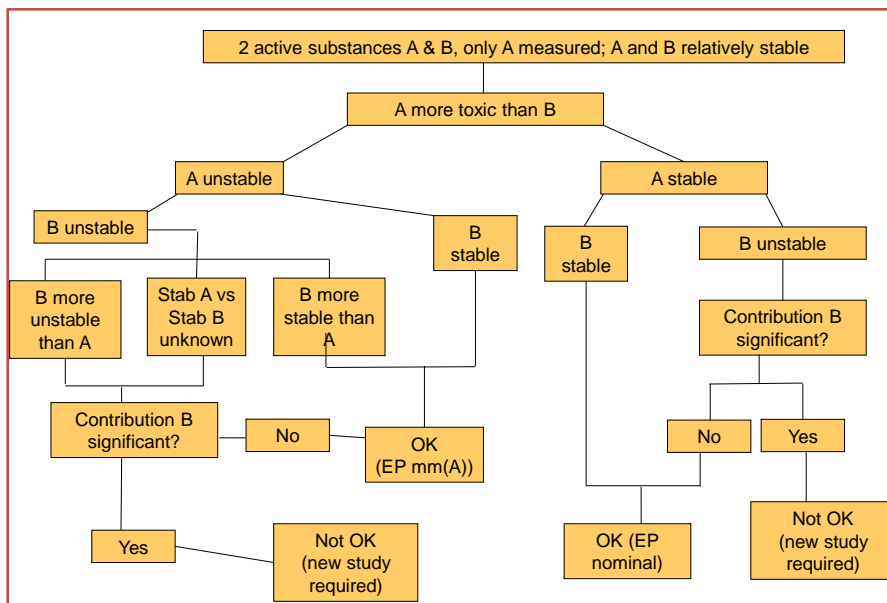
2 active substances A & B, only A measured; A and B relatively stable

A more toxic than B

A unstable

A stable

B unstable

B stable

B stable

B unstable

B more unstable than A

Stab A vs Stab B unknown

B more stable than A

Contribution B significant?

Contribution B significant?

No

OK (EP mm(A))

No

Yes

Yes

Not OK (new study required)

OK (EP nominal)

Not OK (new study required)